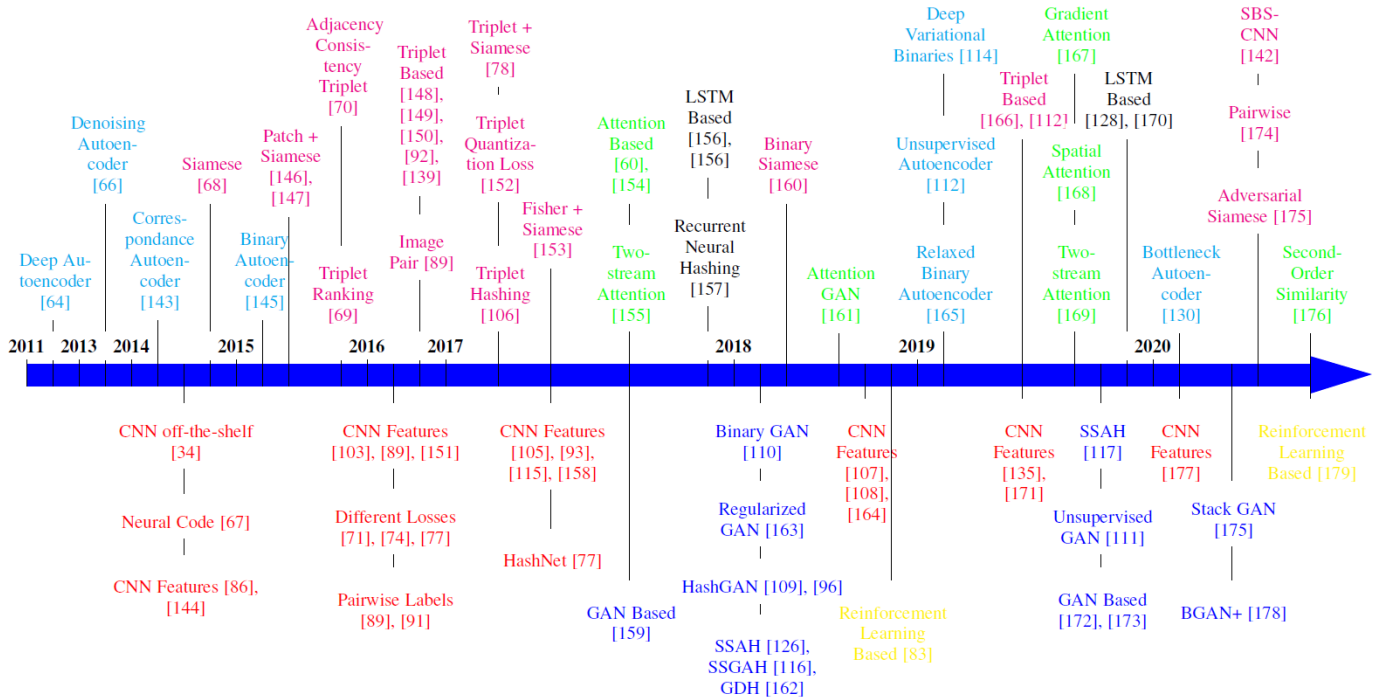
2011 2013 2014 2015 2016 2017 2018 2019 2020

Deep Autoencoder [64]

Denoising Autoencoder [66]

Correspondance Autoencoder [143]

Siamese [68]

Binary Autoencoder [145]

Patch + Siamese [146], [147]

Adjacency Consistency Triplet [70]

Triplet Ranking [69]

Triplet Based [148], [149], [150], [92], [139]

Image Pair [89]

Triplet + Siamese [78]

Triplet Quantization Loss [152]

Triplet Hashing [106]

Fisher + Siamese [153]

Attention Based [60], [154]

Two-stream Attention [155]

LSTM Based [156], [156]

Recurrent Neural Hashing [157]

Binary Siamese [160]

Attention GAN [161]

Deep Variational Binaries [114]

Unsupervised Autoencoder [112]

Relaxed Binary Autoencoder [165]

Triplet Based [166], [112]

Gradient Attention [167]

Spatial Attention [168]

Two-stream Attention [169]

LSTM Based [128], [170]

Bottleneck Autoencoder [130]

SBS-CNN [142]

Pairwise [174]

Adversarial Siamese [175]

Second-Order Similarity [176]

CNN off-the-shelf [34]

Neural Code [67]

CNN Features [86], [144]

CNN Features [103], [89], [151]

Different Losses [71], [74], [77]

Pairwise Labels [89], [91]

CNN Features [105], [93], [115], [158]

HashNet [77]

GAN Based [159]

Binary GAN [110]

Regularized GAN [163]

HashGAN [109], [96]

SSAH [126], SSGAH [116], GDH [162]

CNN Features [107], [108], [164]

Reinforcement Learning Based [83]

CNN Features [135], [171]

SSAH [117]

Unsupervised GAN [111]

GAN Based [172], [173]

CNN Features [177]

Stack GAN [175]

BGAN+ [178]

Reinforcement Learning Based [179]